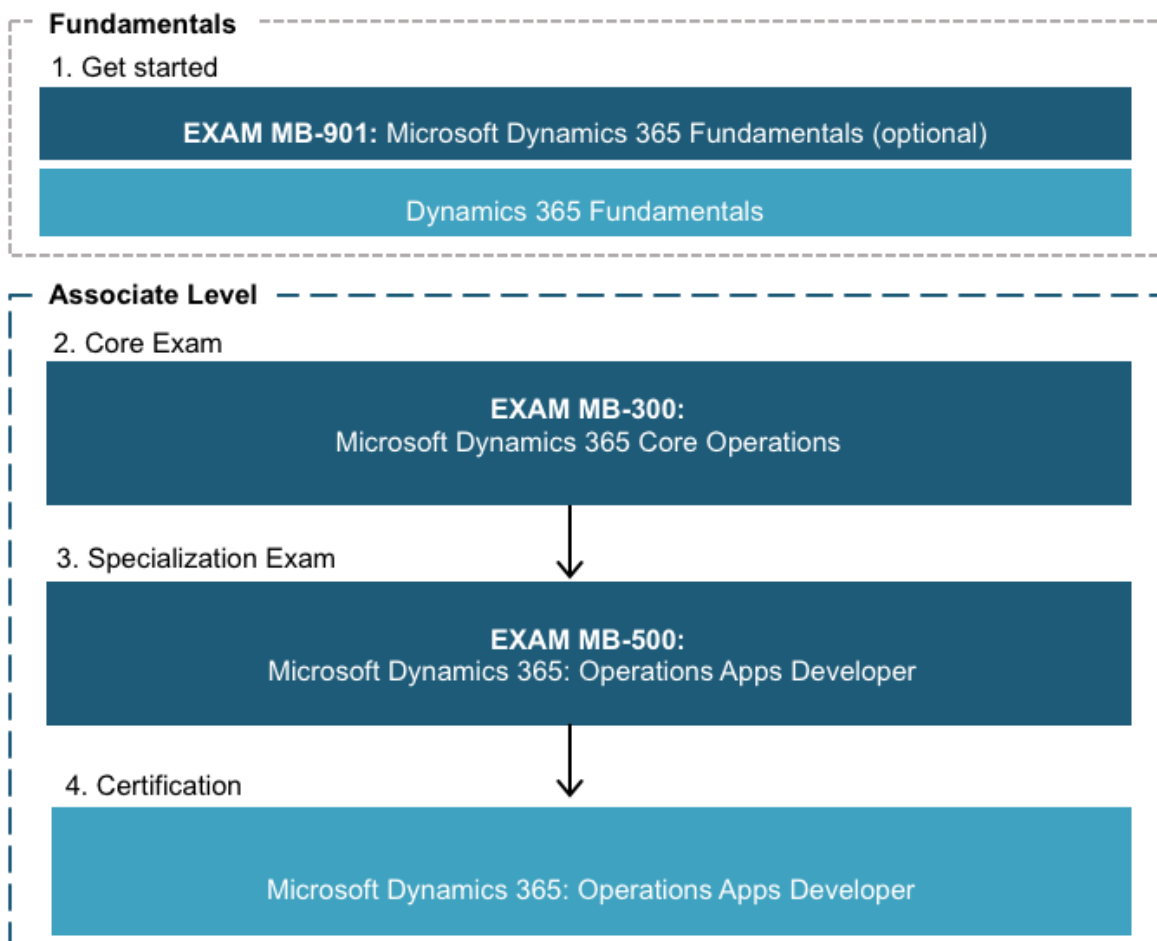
**Fundamentals**

1. Get started

**EXAM MB-901:** Microsoft Dynamics 365 Fundamentals (optional)

Dynamics 365 Fundamentals

**Associate Level**

2. Core Exam

**EXAM MB-300:**
Microsoft Dynamics 365 Core Operations

3. Specialization Exam

**EXAM MB-500:**
Microsoft Dynamics 365: Operations Apps Developer

4. Certification

Microsoft Dynamics 365: Operations Apps Developer